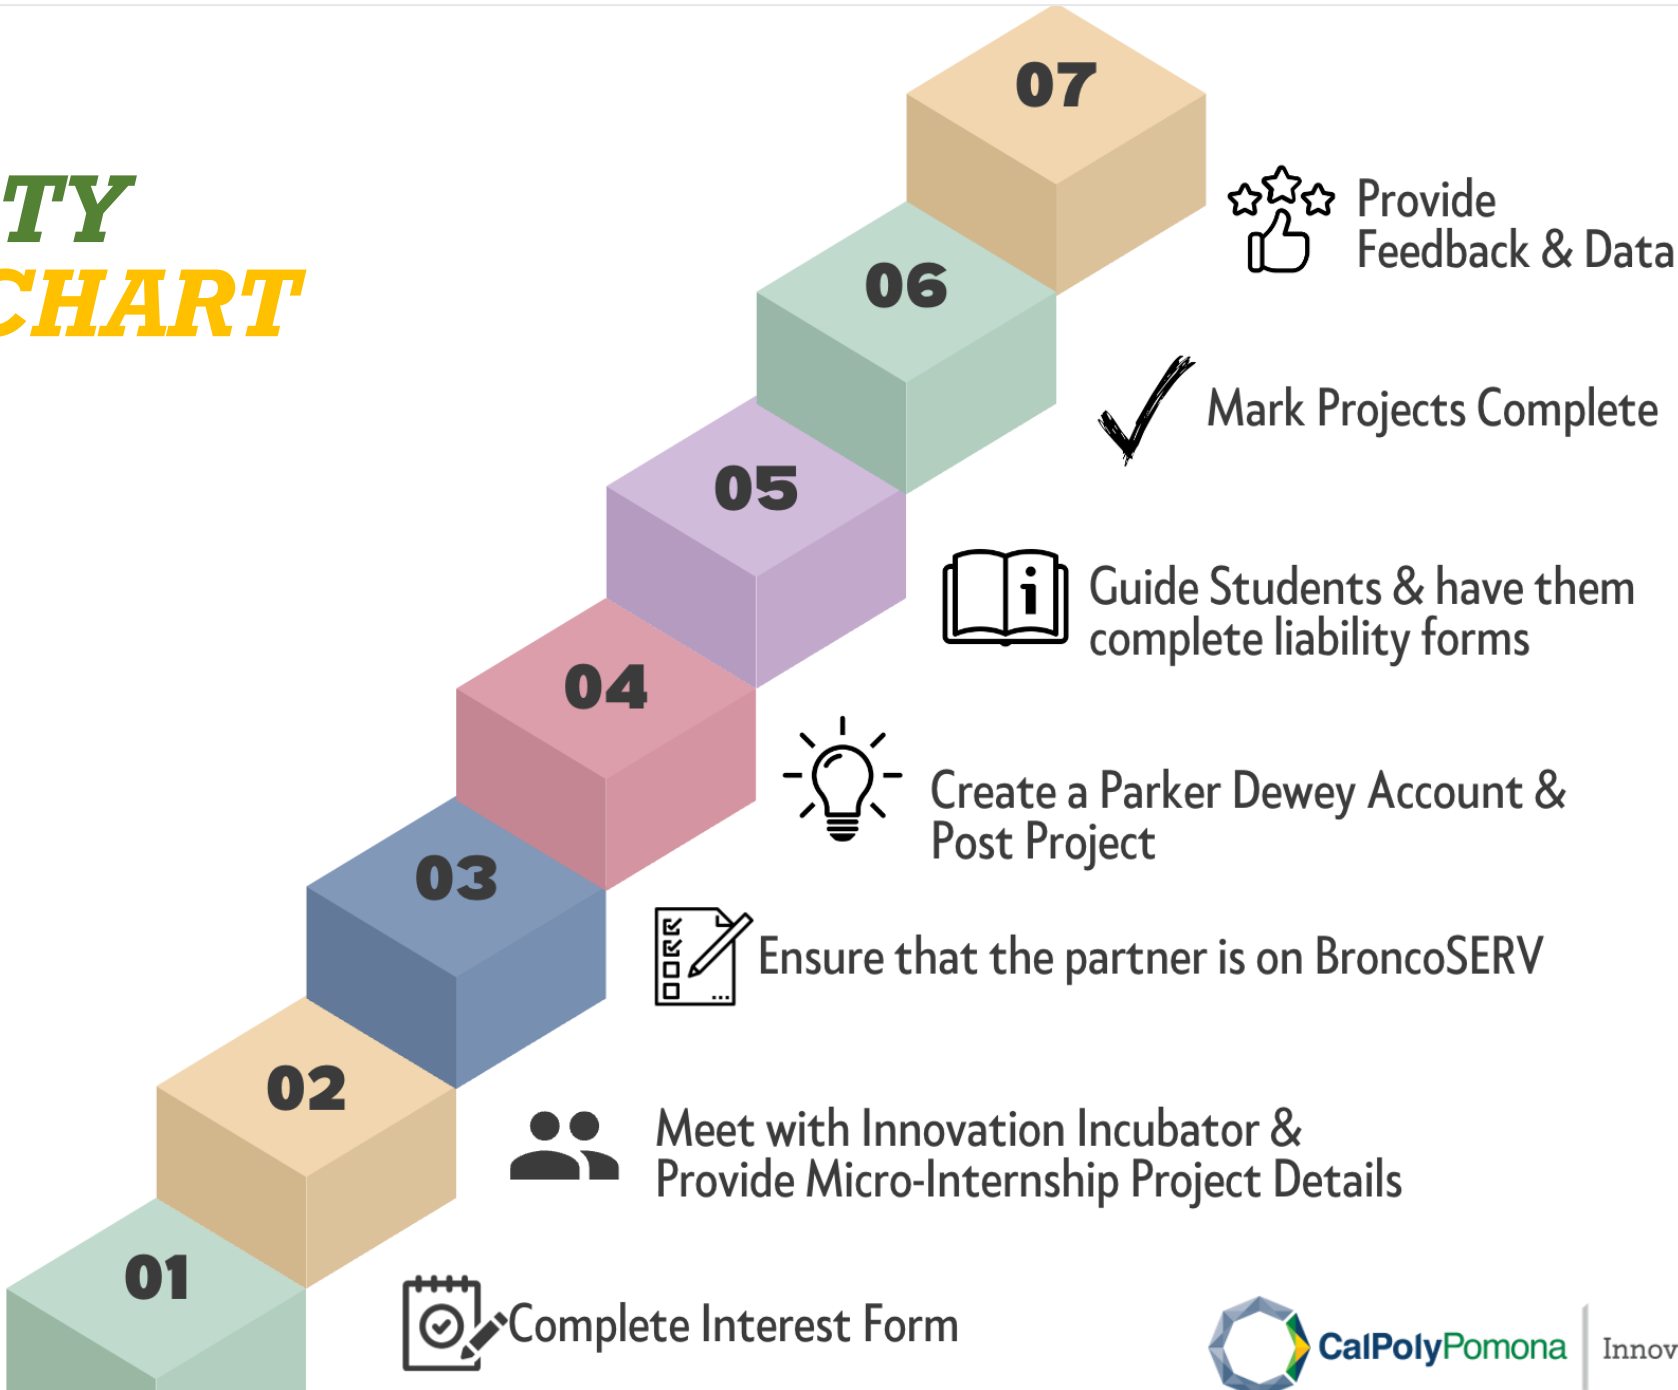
TY
CHART

07
Provide Feedback & Data

06
Mark Projects Complete

05
Guide Students & have them complete liability forms

04
Create a Parker Dewey Account & Post Project

03
Ensure that the partner is on BroncoSERV

02
Meet with Innovation Incubator & Provide Micro-Internship Project Details

01
Complete Interest Form

CalPolyPomona | Innov